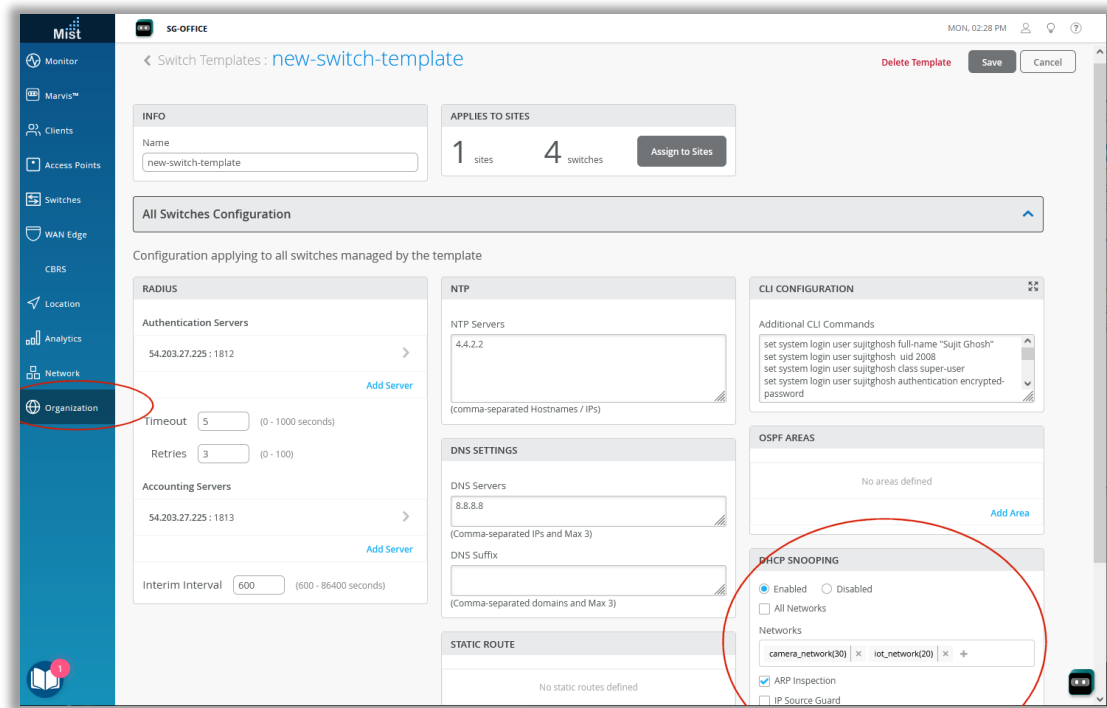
Mist

Monitor
Marvis™
Clients
Access Points
Switches
WAN Edge
CBRS
Location
Analytics
Network
Organization

1

SG-OFFICE

MON, 02:28 PM

< Switch Templates : new-switch-template

Delete Template Save Cancel

INFO
Name
new-switch-template

APPLIES TO SITES
1 sites 4 switches
Assign to Sites

All Switches Configuration

Configuration applying to all switches managed by the template

RADIUS
Authentication Servers
54.203.27.225 : 1812
Add Server
Timeout 5 (0 - 1000 seconds)
Retries 3 (0 - 100)
Accounting Servers
54.203.27.225 : 1813
Add Server
Interim Interval 600 (600 - 86400 seconds)

NTP
NTP Servers
4.4.2.2
(comma-separated Hostnames / IPs)

DNS SETTINGS
DNS Servers
8.8.8.8
(Comma-separated IPs and Max 3)
DNS Suffix
(Comma-separated domains and Max 3)

STATIC ROUTE
No static routes defined

CLI CONFIGURATION
Additional CLI Commands
set system login user sujitghosh full-name "Sujit Ghosh"
set system login user sujitghosh uid 2008
set system login user sujitghosh class super-user
set system login user sujitghosh authentication encrypted-password

OSPF AREAS
No areas defined
Add Area

DHCP SNOOPING
Enabled Disabled
All Networks
Networks
camera_network(30) × iot_network(20) × +
ARP Inspection
IP Source Guard